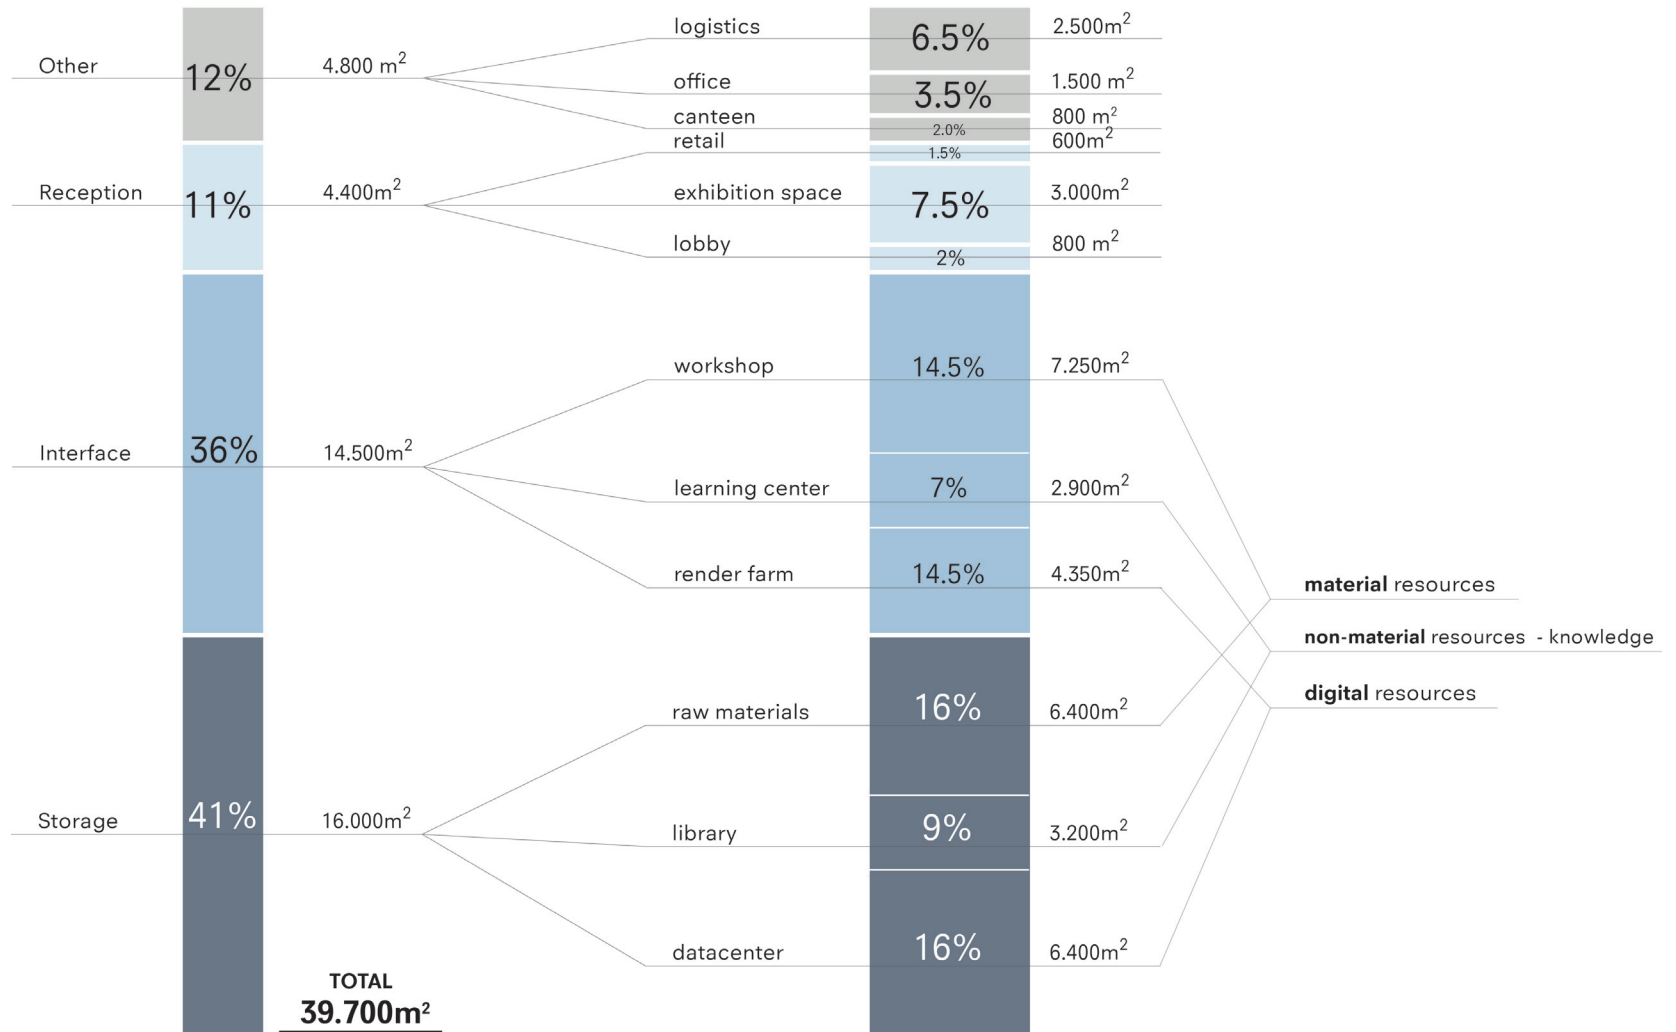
Other
12%
4.800 $m^2$

logistics
6.5%
2.500$m^2$

office
3.5%
1.500 $m^2$

canteen
2.0%
800 $m^2$

retail
1.5%
600$m^2$

Reception
11%
4.400$m^2$

exhibition space
7.5%
3.000$m^2$

lobby
2%
800 $m^2$

workshop
14.5%
7.250$m^2$

Interface
36%
14.500$m^2$

learning center
7%
2.900$m^2$

render farm
14.5%
4.350$m^2$

**material** resources

**non-material** resources - knowledge

**digital** resources

raw materials
16%
6.400$m^2$

Storage
41%
16.000$m^2$

library
9%
3.200$m^2$

datacenter
16%
6.400$m^2$

TOTAL
39.700$m^2$